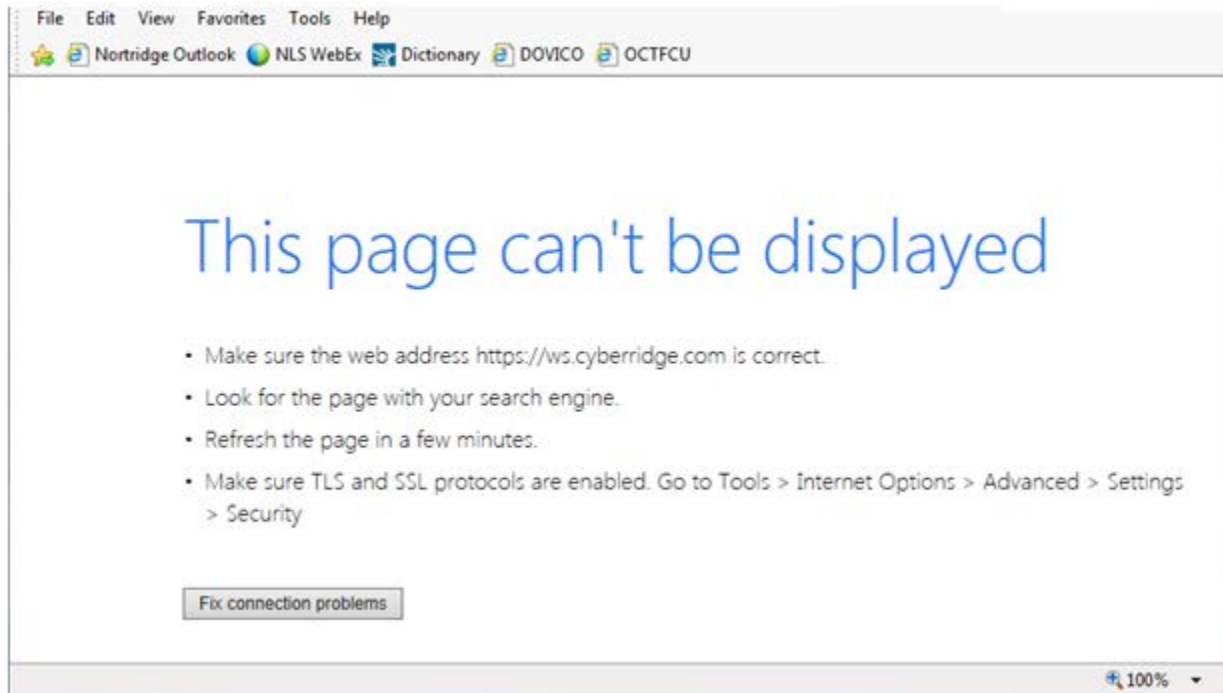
File Edit View Favorites Tools Help

Nortridge Outlook NLS WebEx Dictionary DOVICO OCTFCU

This page can't be displayed

- Make sure the web address https://ws.cyberridge.com is correct.
- Look for the page with your search engine.
- Refresh the page in a few minutes.
- Make sure TLS and SSL protocols are enabled. Go to Tools > Internet Options > Advanced > Settings > Security

Fix connection problems

100%